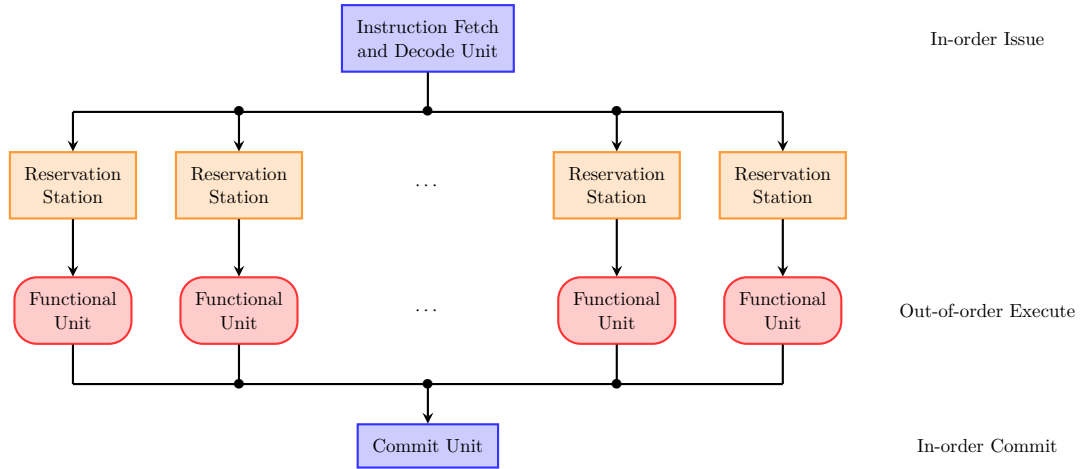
Instruction Fetch and Decode Unit

In-order Issue

Reservation Station

Reservation Station

...

Reservation Station

Reservation Station

Functional Unit

Functional Unit

...

Functional Unit

Functional Unit

Out-of-order Execute

Commit Unit

In-order Commit